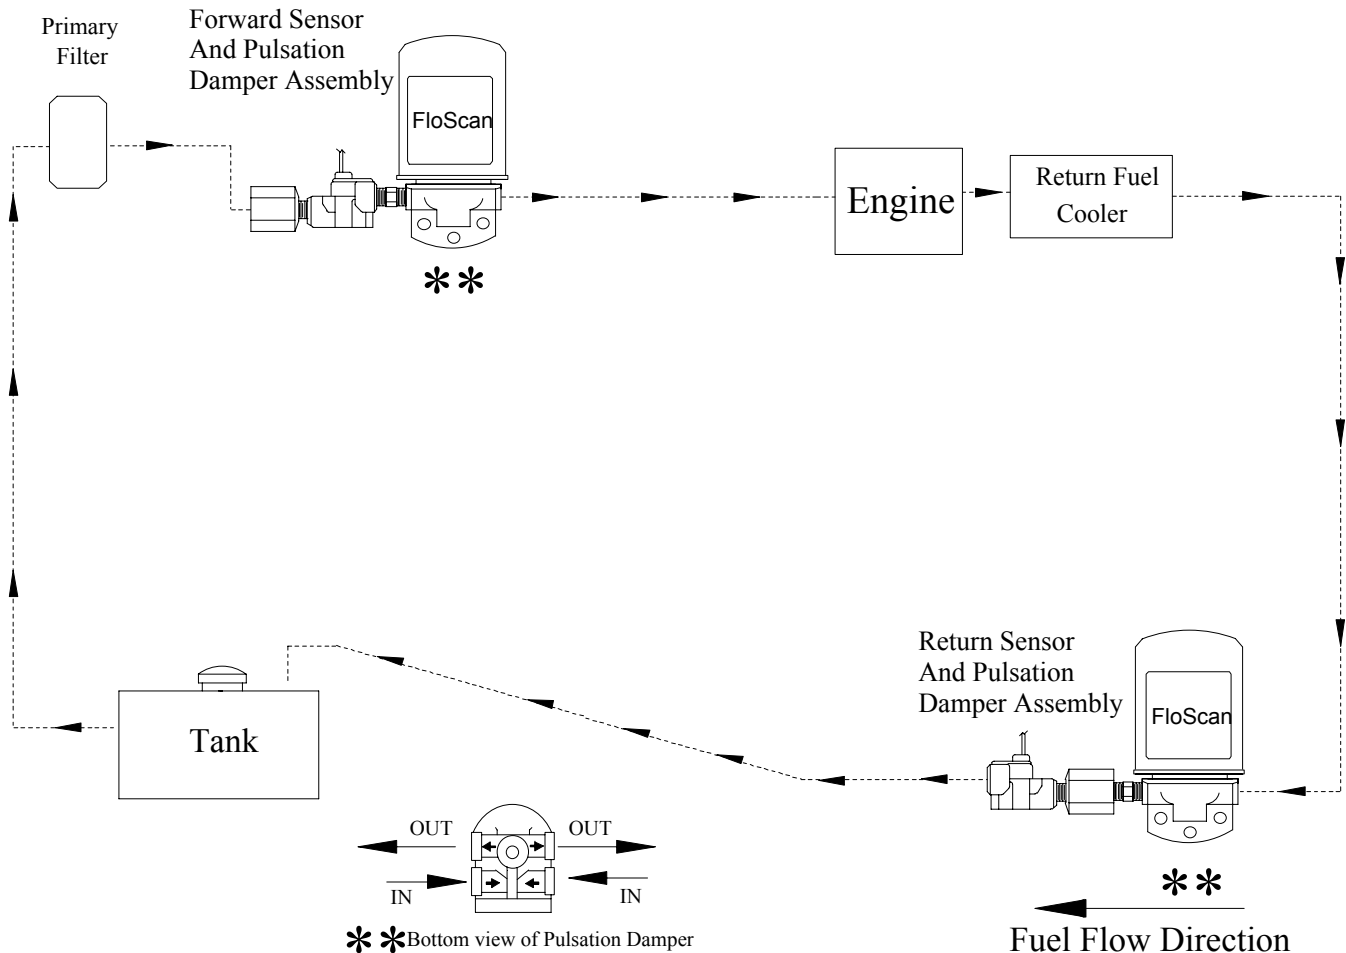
Primary Filter

Forward Sensor And Pulsation Damper Assembly

FloScan

**

Engine

Return Fuel Cooler

Return Sensor And Pulsation Damper Assembly

FloScan

Tank

OUT

OUT

IN

IN

**

**Bottom view of Pulsation Damper

Fuel Flow Direction